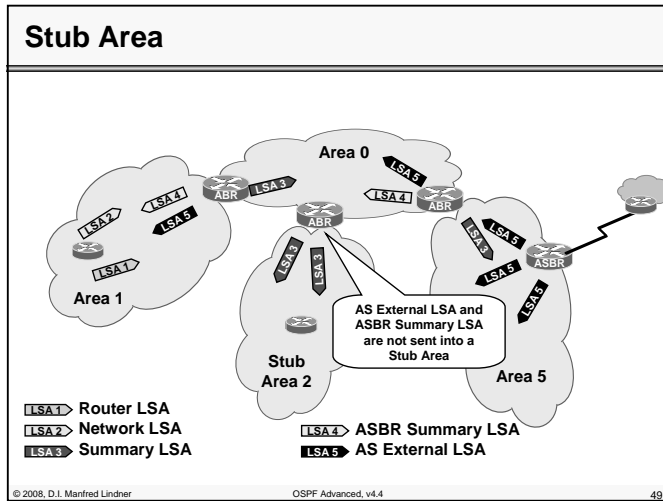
Stub Area

Area 0

LSA 5

ABR

LSA 3

LSA 4

ABR

ABR

LSA 4

LSA 2

LSA 5

LSA 1

Area 1

LSA 3

LSA 3

LSA 3

LSA 5

ASBR

LSA 5

LSA 5

AS External LSA and ASBR Summary LSA are not sent into a Stub Area

Stub Area 2

Area 5

LSA 1 Router LSA
LSA 2 Network LSA
LSA 3 Summary LSA

LSA 4 ASBR Summary LSA
LSA 5 AS External LSA

© 2008, D.I. Manfred Lindner

OSPF Advanced, v4.4

49